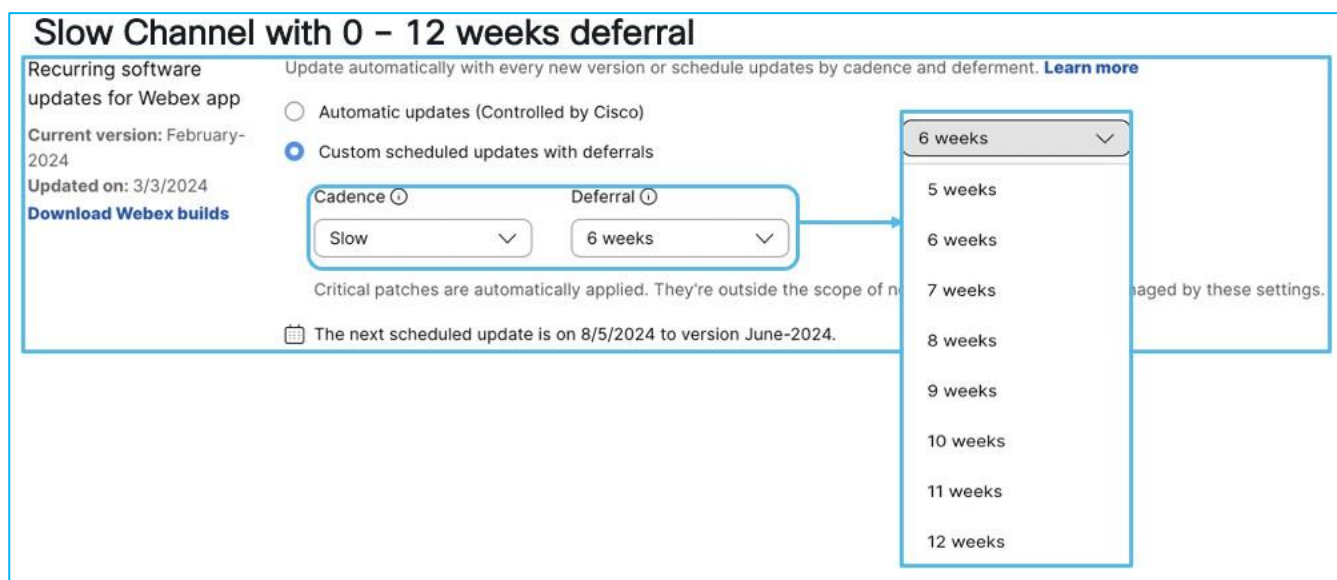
Slow Channel with 0 – 12 weeks deferral

Recurring software updates for Webex app

Current version: February-2024

Updated on: 3/3/2024

Download Webex builds

Update automatically with every new version or schedule updates by cadence and deferment. Learn more

Automatic updates (Controlled by Cisco)

Custom scheduled updates with deferrals

Cadence

Slow

Deferral

6 weeks

Critical patches are automatically applied. They're outside the scope of n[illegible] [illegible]aged by these settings.

The next scheduled update is on 8/5/2024 to version June-2024.

6 weeks

5 weeks

6 weeks

7 weeks

8 weeks

9 weeks

10 weeks

11 weeks

12 weeks